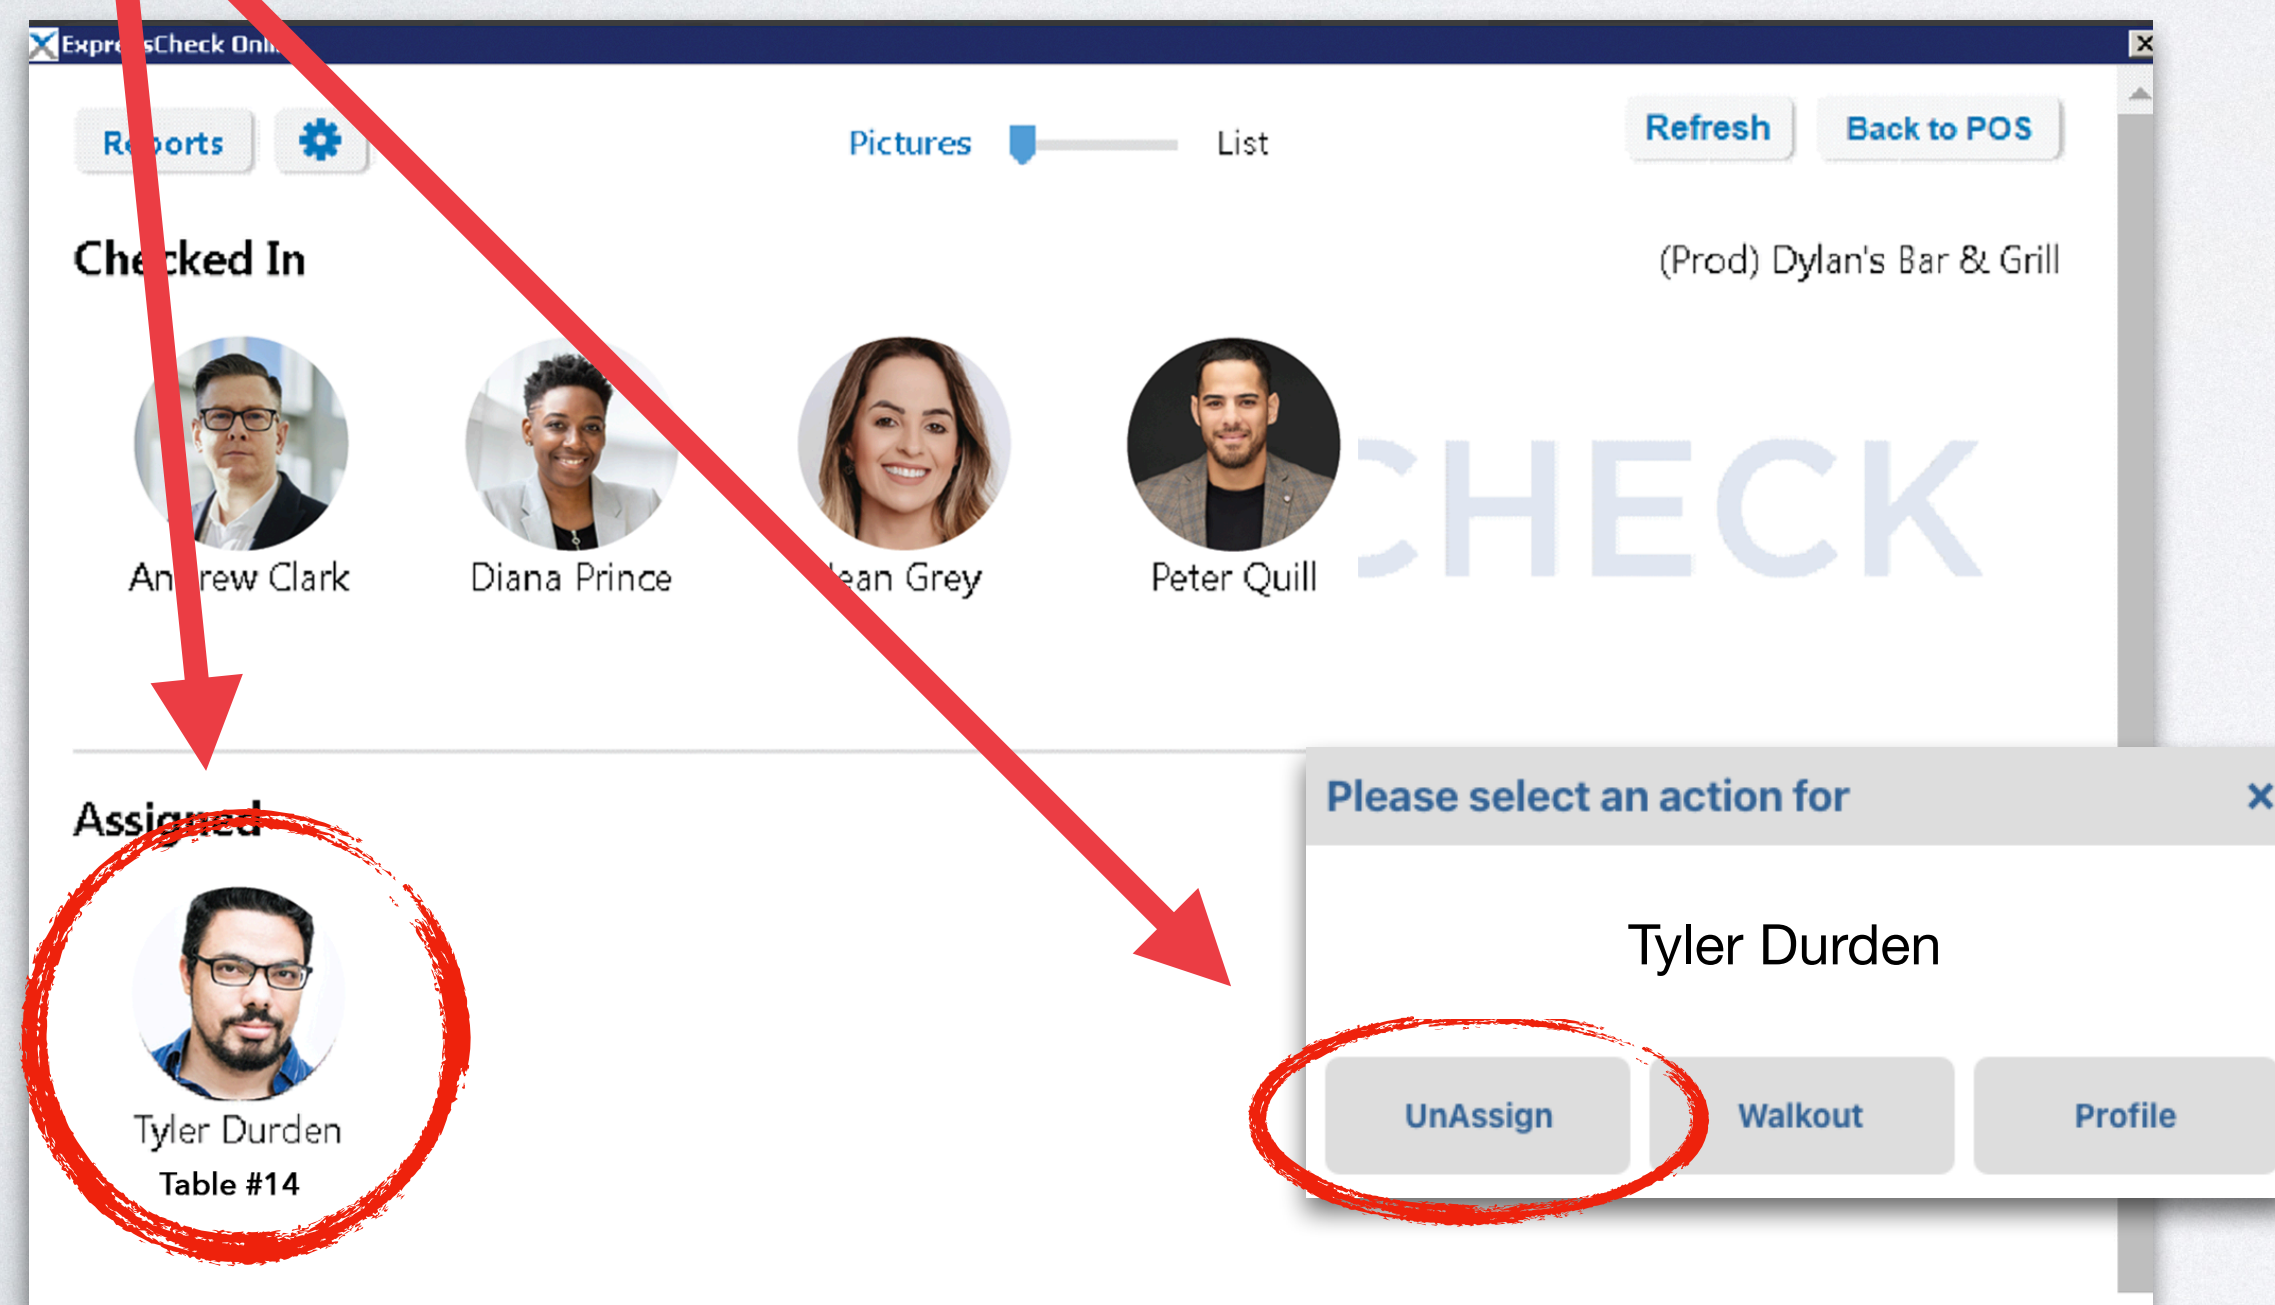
Expre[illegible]sCheck Onl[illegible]

Re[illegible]orts

Pictures List

Refresh

Back to POS

Che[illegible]ked In

(Prod) Dylan's Bar & Grill

An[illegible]rew Clark

Diana Prince

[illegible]ean Grey

Peter Quill

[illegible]HECK

Assigned

Tyler Durden
Table #14

Please select an action for

×

Tyler Durden

UnAssign

Walkout

Profile